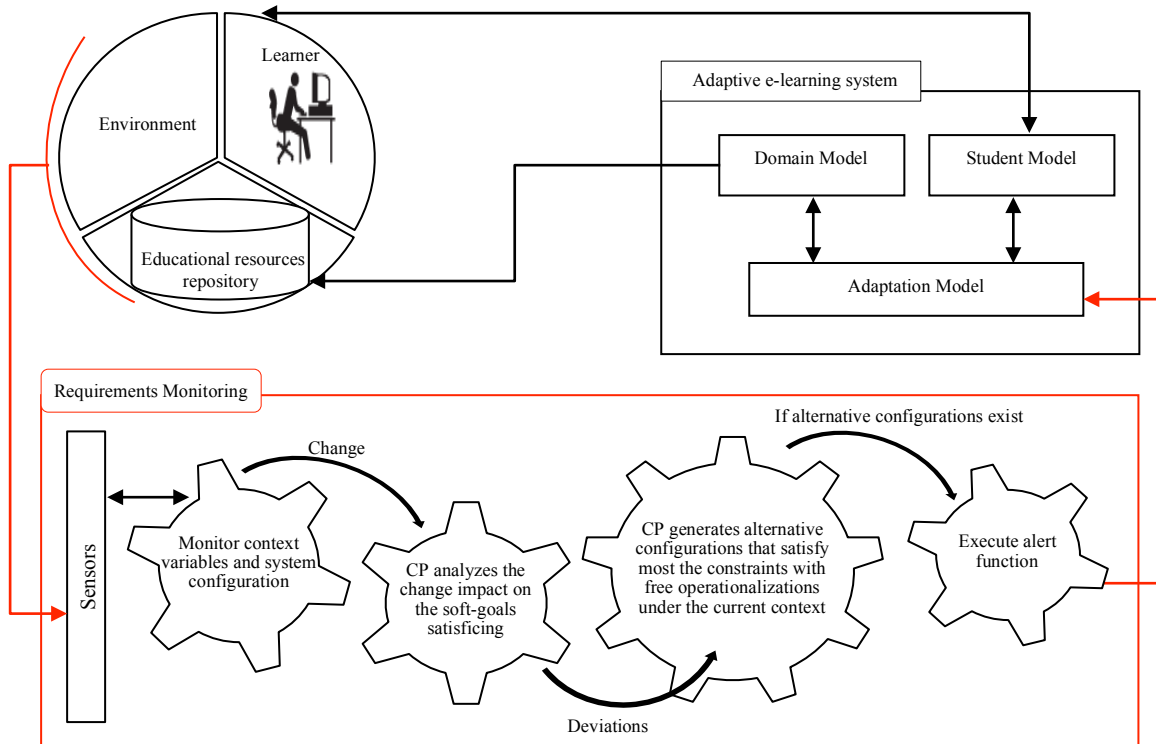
Learner

Environment

Educational resources repository

Adaptive e-learning system

Domain Model

Student Model

Adaptation Model

Requirements Monitoring

Sensors

Change

Monitor context variables and system configuration

CP analyzes the change impact on the soft-goals satisficing

Deviations

CP generates alternative configurations that satisfy most the constraints with free operationalizations under the current context

If alternative configurations exist

Execute alert function